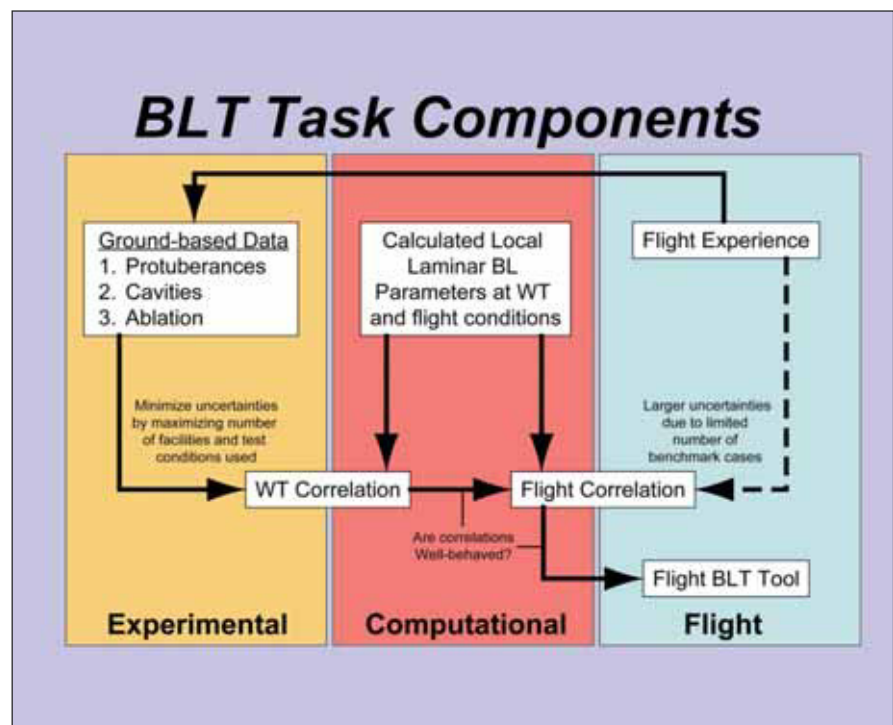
BLT Task Components

Ground-based Data
1. Protuberances
2. Cavities
3. Ablation

Calculated Local Laminar BL Parameters at WT and flight conditions

Flight Experience

Minimize uncertainties by maximizing number of facilities and test conditions used

Larger uncertainties due to limited number of benchmark cases

WT Correlation

Flight Correlation

Are correlations Well-behaved?

Flight BLT Tool

Experimental

Computational

Flight